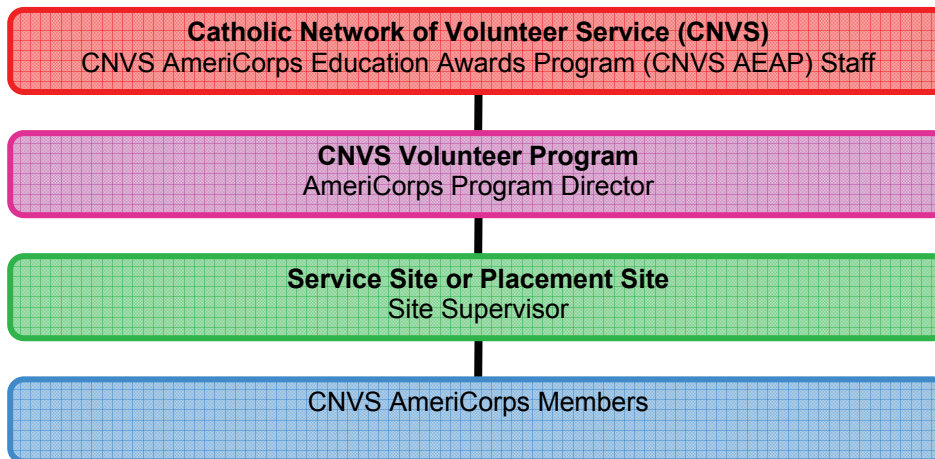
Catholic Network of Volunteer Service (CNVS)
CNVS AmeriCorps Education Awards Program (CNVS AEAP) Staff

CNVS Volunteer Program
AmeriCorps Program Director

Service Site or Placement Site
Site Supervisor

CNVS AmeriCorps Members